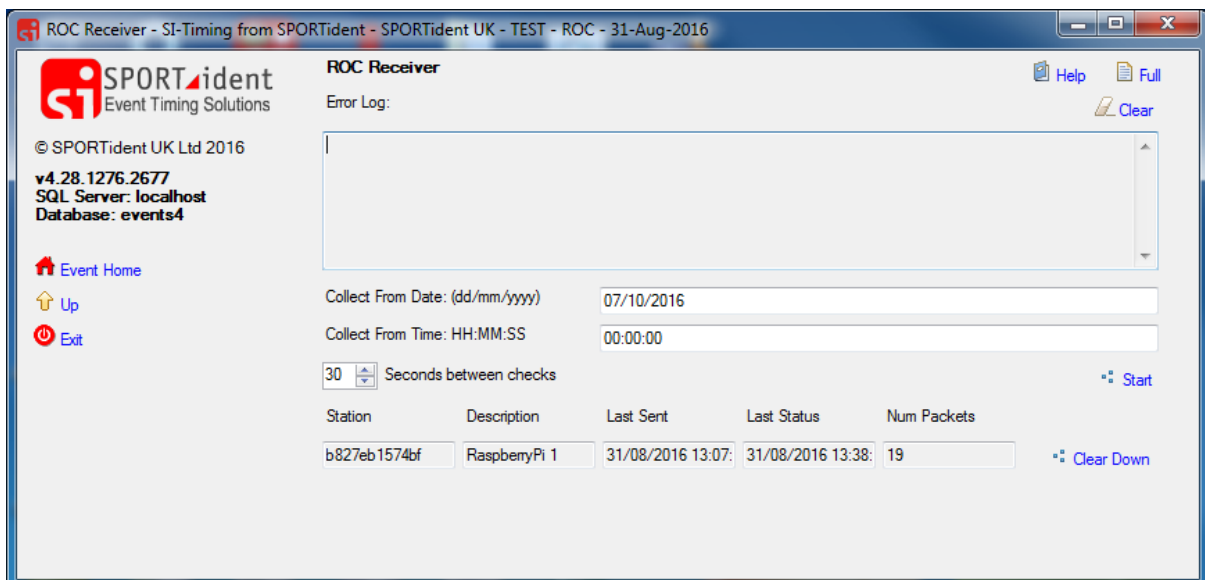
ROC Receiver - SI-Timing from SPORTident - SPORTident UK - TEST - ROC - 31-Aug-2016

SPORTident
Event Timing Solutions

© SPORTident UK Ltd 2016

v4.28.1276.2677
SQL Server: localhost
Database: events4

Event Home
Up
Exit

ROC Receiver
Error Log:

Help
Full
Clear

Collect From Date: (dd/mm/yyyy) 07/10/2016
Collect From Time: HH:MM:SS 00:00:00
30 Seconds between checks
Start

| Station | Description | Last Sent | Last Status | Num Packets |
|---|---|---|---|---|
| b827eb1574bf | RaspberryPi 1 | 31/08/2016 13:07: | 31/08/2016 13:38: | 19 |

Clear Down